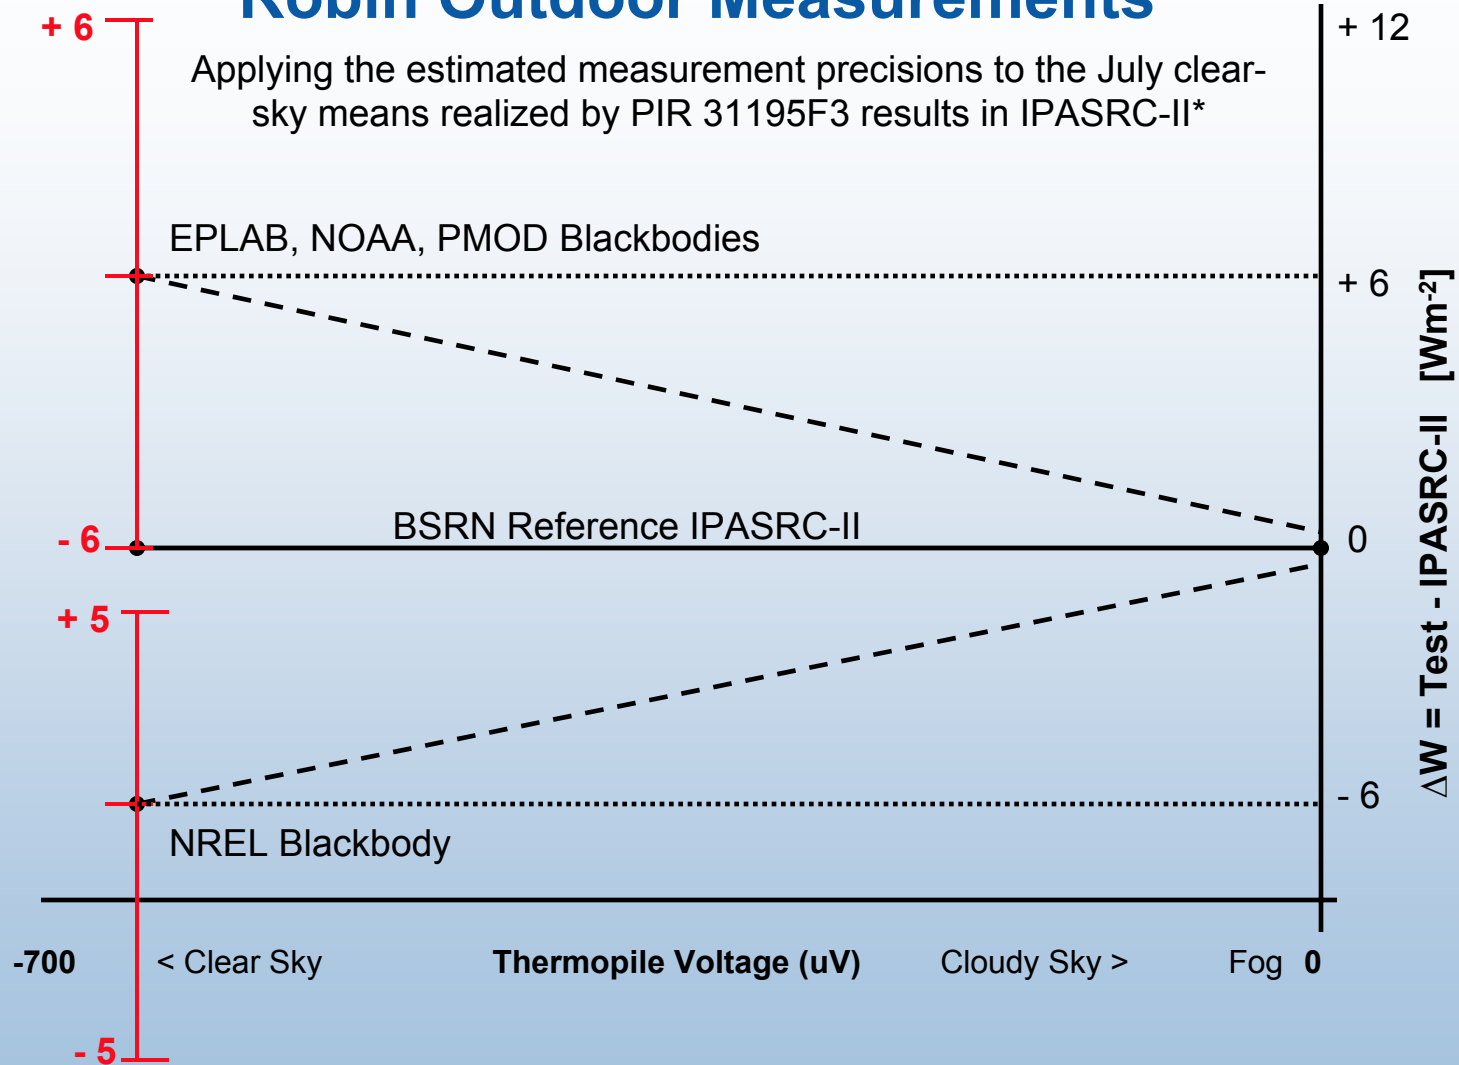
Robin Outdoor Measurements

Applying the estimated measurement precisions to the July clear-sky means realized by PIR 31195F3 results in IPASRC-II*

+ 6

+ 12

EPLAB, NOAA, PMOD Blackbodies

+ 6

BSRN Reference IPASRC-II

- 6

0

+ 5

- 6

NREL Blackbody

$\Delta$W = Test - IPASRC-II [Wm$^{-2}$]

-700 < Clear Sky **Thermopile Voltage (uV)** Cloudy Sky > Fog **0**

- 5